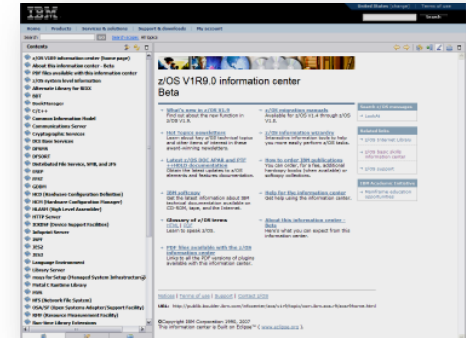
IBM

United States [change] | Terms of use

Search

Home | Products | Services & solutions | Support & downloads | My account

Search: GO Search scope: All topics

Contents

z/OS V1R9.0 information center (home page)
About this information center - Beta
PDF files available with this information center
z/OS system level information
Alternate Library for REXX
BDT
BookManager
C/C++
Common Information Model
Communications Server
Cryptographic Services
DCE Base Services
DFSMS
DFSORT
Distributed File Service, SMB, and ZFS
EREP
FFST
GDDM
HCD (Hardware Configuration Definition)
HCM (Hardware Configuration Manager)
HLASM (High Level Assembler)
HTTP Server
ICKDSF (Device Support Facilities)
Integrated Server
IPCS
IRLM
ISPF
JES2
JES3
Language Environment
Library Server
msys for Setup (Managed System Infrastructure)
Metal C Runtime Library
MVS
NFS (Network File System)
OSA/SF (Open Systems Adapter/Support Facility)
RMF (Resource Measurement Facility)
Run-time Library Extensions

z/OS V1R9.0 information center
Beta

What's new in z/OS V1.9
Find out about the new function in z/OS V1.9.

z/OS migration manuals
Available for z/OS V1.4 through z/OS V1.9.

Hot topics newsletters
Learn about key z/OS technical topics and other items of interest in these award-winning newsletters.

z/OS information wizards
Interactive information tools to help you more easily perform z/OS tasks.

Latest z/OS DOC APAR and PTF ++HOLD documentation
Obtain the latest updates to z/OS elements and features documentation.

How to order IBM publications
You can order, for a fee, additional hardcopy books (when available) or softcopy collections.

IBM softcopy
Get the latest information about IBM technical documentation available on CD-ROM, DVD, and the Internet.

Help for the information center
Get help using the information center.

Glossary of z/OS terms
HTML | PDF
Learn to speak z/OS.

About this information center - Beta
Here's what you can expect from this information center.

PDF files available with the z/OS information center
Links to all the PDF versions of plugins available with this information center.

Search z/OS messages
LookAt

Related links
z/OS Internet Library
z/OS basic skills information center
z/OS support

IBM Academic Initiative
Mainframe education opportunities

Release | Terms of use | Support | Contact z/OS

URL: http://publib.boulder.ibm.com/infocenter/zos/v1r9/topic/com.ibm.zos.r9/zos/zfhome.html

©Copyright IBM Corporation 1990, 2007
This information center is built on Eclipse™ ( www.eclipse.org )